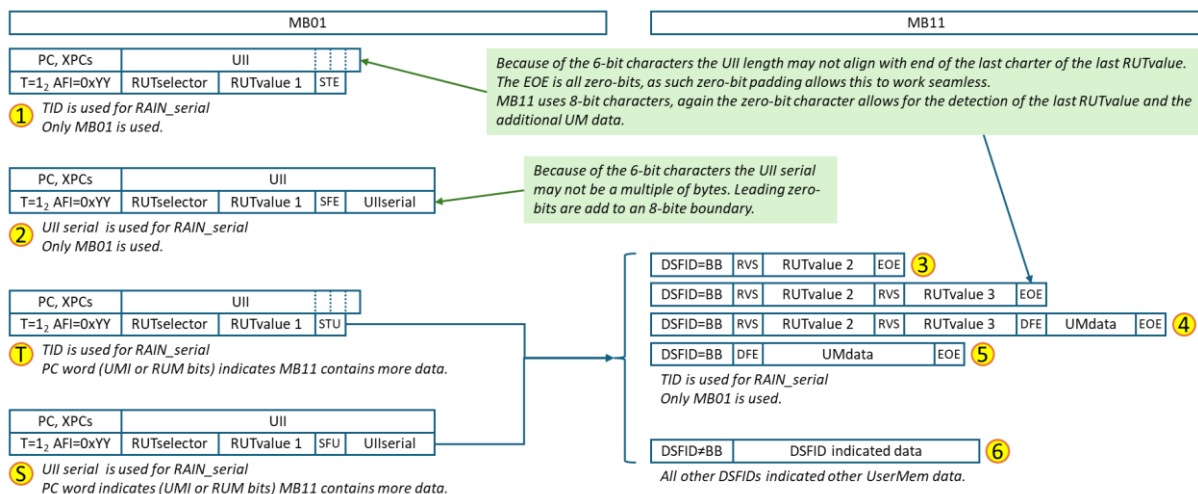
MB01

MB11

Because of the 6-bit characters the UII length may not align with end of the last charter of the last RUTvalue. The EOE is all zero-bits, as such zero-bit padding allows this to work seamless. MB11 uses 8-bit characters, again the zero-bit character allows for the detection of the last RUTvalue and the additional UM data.

| PC, XPCs | UII | | |
|---|---|---|---|
| T=$1_2$ AFI=0xYY | RUTselector | RUTvalue 1 | STE |

1 TID is used for RAIN_serial
Only MB01 is used.

Because of the 6-bit characters the UII serial may not be a multiple of bytes. Leading zero-bits are add to an 8-bite boundary.

| PC, XPCs | UII | | | |
|---|---|---|---|---|
| T=$1_2$ AFI=0xYY | RUTselector | RUTvalue 1 | SFE | UIIserial |

2 UII serial is used for RAIN_serial
Only MB01 is used.

| PC, XPCs | UII | | |
|---|---|---|---|
| T=$1_2$ AFI=0xYY | RUTselector | RUTvalue 1 | STU |

T TID is used for RAIN_serial
PC word (UMI or RUM bits) indicates MB11 contains more data.

| PC, XPCs | UII | | | |
|---|---|---|---|---|
| T=$1_2$ AFI=0xYY | RUTselector | RUTvalue 1 | SFU | UIIserial |

S UII serial is used for RAIN_serial
PC word indicates (UMI or RUM bits) MB11 contains more data.

| DSFID=BB | RVS | RUTvalue 2 | EOE |
|---|---|---|---|

3

| DSFID=BB | RVS | RUTvalue 2 | RVS | RUTvalue 3 | EOE |
|---|---|---|---|---|---|

| DSFID=BB | RVS | RUTvalue 2 | RVS | RUTvalue 3 | DFE | UMdata | EOE |
|---|---|---|---|---|---|---|---|

4

| DSFID=BB | DFE | UMdata | EOE |
|---|---|---|---|

5

TID is used for RAIN_serial
Only MB01 is used.

| DSFID≠BB | DSFID indicated data |
|---|---|

6

All other DSFIDs indicated other UserMem data.